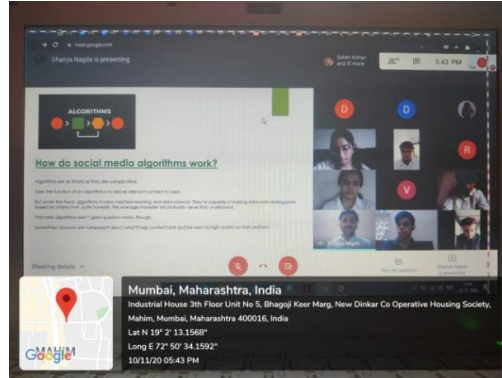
Dhairya Nagda is presenting

5:43 PM

ALGORITHMS

How do social media algorithms work?

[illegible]

Meeting details

Mumbai, Maharashtra, India

Industrial House 3th Floor Unit No 5, Bhagoji Keer Marg, New Dinkar Co Operative Housing Society, Mahim, Mumbai, Maharashtra 400016, India

Lat N 19° 2' 13.1568"

Long E 72° 50' 34.1592"

10/11/20 05:43 PM

MAHIM

Google